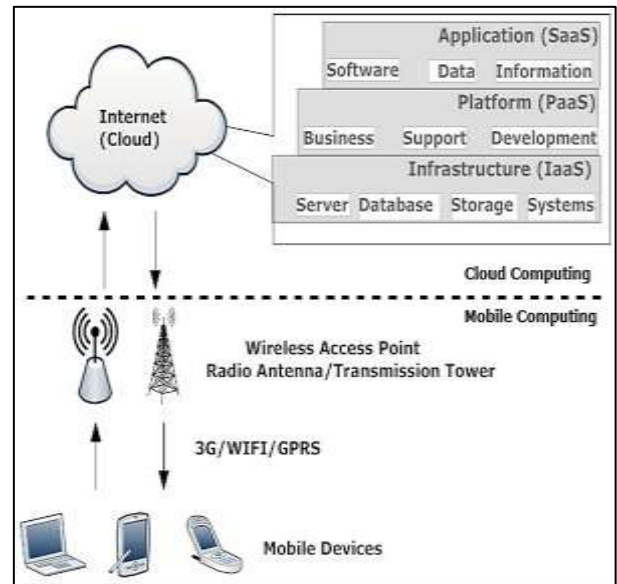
Internet (Cloud)

Application (SaaS)
Software Data Information

Platform (PaaS)
Business Support Development

Infrastructure (IaaS)
Server Database Storage Systems

Cloud Computing

Mobile Computing

Wireless Access Point
Radio Antenna/Transmission Tower

3G/WIFI/GPRS

Mobile Devices